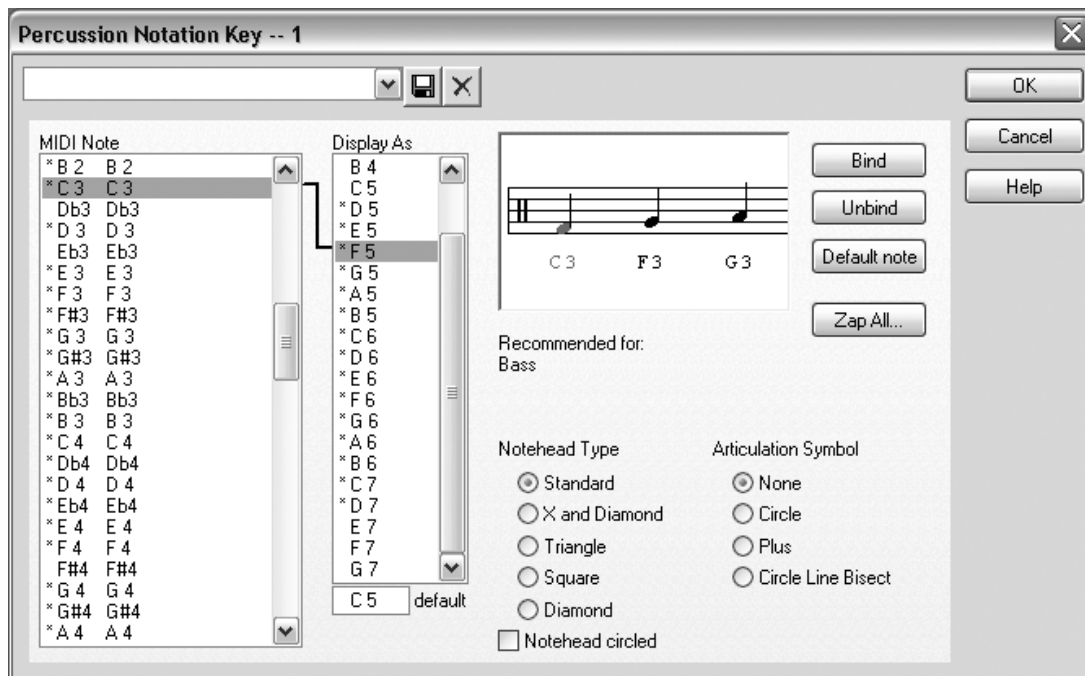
Percussion Notation Key -- 1

OK
Cancel
Help

MIDI Note
*B 2 B 2
*C 3 C 3
Db3 Db3
*D 3 D 3
Eb3 Eb3
*E 3 E 3
*F 3 F 3
*F#3 F#3
*G 3 G 3
*G#3 G#3
*A 3 A 3
*Bb3 Bb3
*B 3 B 3
*C 4 C 4
*Db4 Db4
*D 4 D 4
*Eb4 Eb4
*E 4 E 4
*F 4 F 4
F#4 F#4
*G 4 G 4
*G#4 G#4
*A 4 A 4

Display As
B 4
C 5
*D 5
*E 5
*F 5
*G 5
*A 5
*B 5
*C 6
*D 6
*E 6
*F 6
*G 6
*A 6
*B 6
*C 7
*D 7
E 7
F 7
G 7

C 5 default

C 3 F 3 G 3

Bind
Unbind
Default note
Zap All...

Recommended for:
Bass

Notehead Type
Standard
X and Diamond
Triangle
Square
Diamond
Notehead circled

Articulation Symbol
None
Circle
Plus
Circle Line Bisect